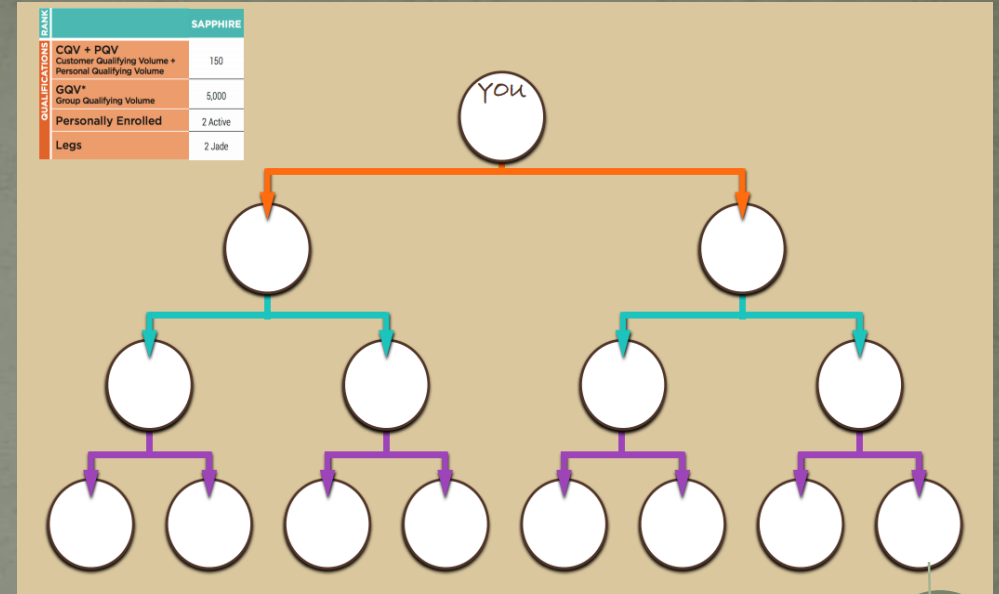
| RANK | SAPPHIRE |
|---|---|
| QUALIFICATIONS | |
| CQV + PQV Customer Qualifying Volume + Personal Qualifying Volume | 150 |
| GQV* Group Qualifying Volume | 5,000 |
| Personally Enrolled | 2 Active |
| Legs | 2 Jade |

YOU